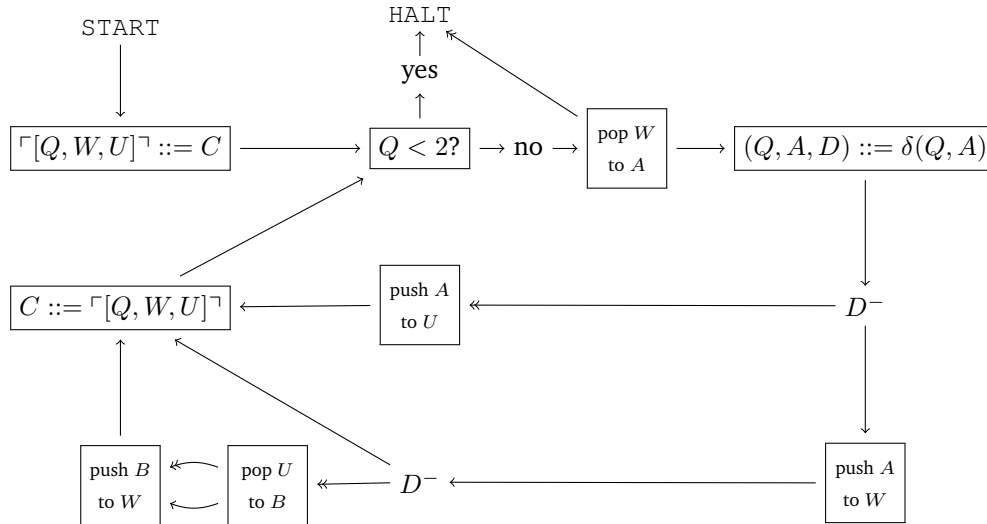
START

HALT

yes

$\ulcorner[Q,W,U]\urcorner ::= C$

$Q < 2?$

no

pop $W$ to $A$

$(Q,A,D) ::= \delta(Q,A)$

$C ::= \ulcorner[Q,W,U]\urcorner$

push $A$ to $U$

$D^-$

push $B$ to $W$

pop $U$ to $B$

$D^-$

push $A$ to $W$